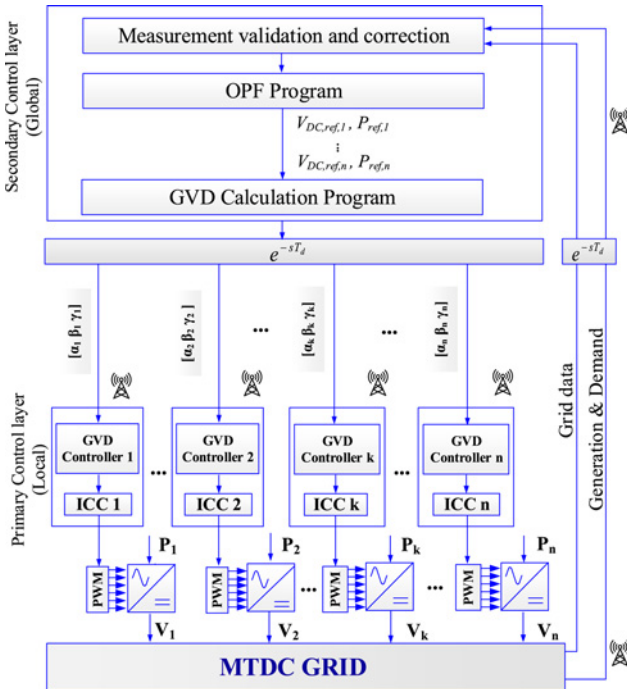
Secondary Control layer (Global)

Measurement validation and correction

OPF Program

$V_{DC,ref,1}$ , $P_{ref,1}$
⋮
$V_{DC,ref,n}$ , $P_{ref,n}$

GVD Calculation Program

$e^{-sT_d}$

$e^{-sT_d}$

$[\alpha_1\ \beta_1\ \gamma_1]$

$[\alpha_2\ \beta_2\ \gamma_2]$

...

$[\alpha_k\ \beta_k\ \gamma_k]$

...

$[\alpha_n\ \beta_n\ \gamma_n]$

Grid data

Generation & Demand

Primary Control layer (Local)

GVD Controller 1

ICC 1

...

GVD Controller 2

ICC 2

GVD Controller k

ICC k

...

GVD Controller n

ICC n

PWM

$P_1$

$V_1$

PWM

$P_2$

$V_2$

...

PWM

$P_k$

$V_k$

...

PWM

$P_n$

$V_n$

MTDC GRID